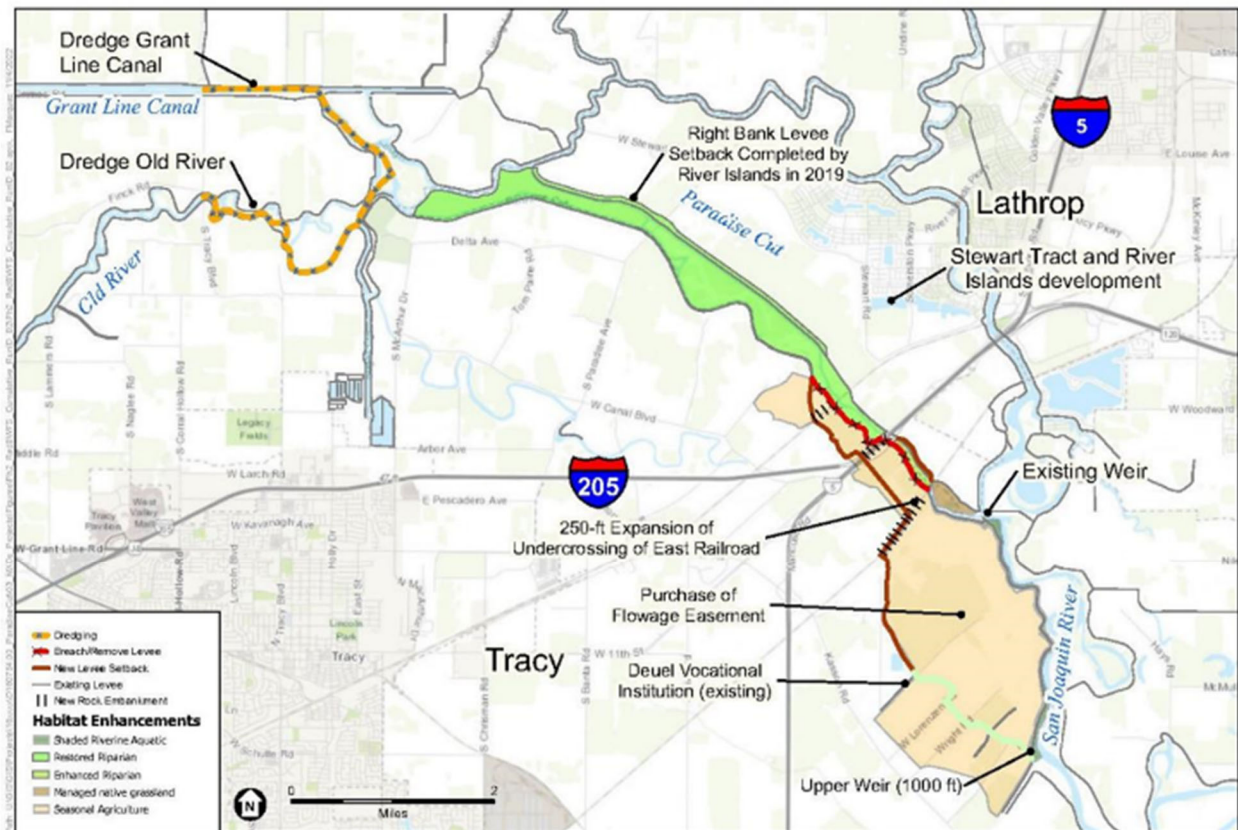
Dredge Grant Line Canal

Grant Line Canal

Dredge Old River

Old River

Right Bank Levee Setback Completed by River Islands in 2019

Paradise Cut

5

Lathrop

Stewart Tract and River Islands development

W Stewart

Delta Ave

W Canal Blvd

Arbor Ave

W Larch Rd

E Pescadero Ave

205

Existing Weir

250-ft Expansion of Undercrossing of East Railroad

Purchase of Flowage Easement

San Joaquin River

Tracy

Deuel Vocational Institution (existing)

Upper Weir (1000 ft)

Legacy Fields

West Valley Mall

W Grant Line Rd

W Kavanagh Ave

Lincoln Park

W 11th St

W Schulte Rd

W Woodward

E Louise Ave

Dredging

Breach/Remove Levee

New Levee Setback

Existing Levee

New Rock Embankment

Habitat Enhancements

Shaded Riverine Aquatic

Restored Riparian

Enhanced Riparian

Managed native grassland

Seasonal Agriculture

N

0

2

Miles